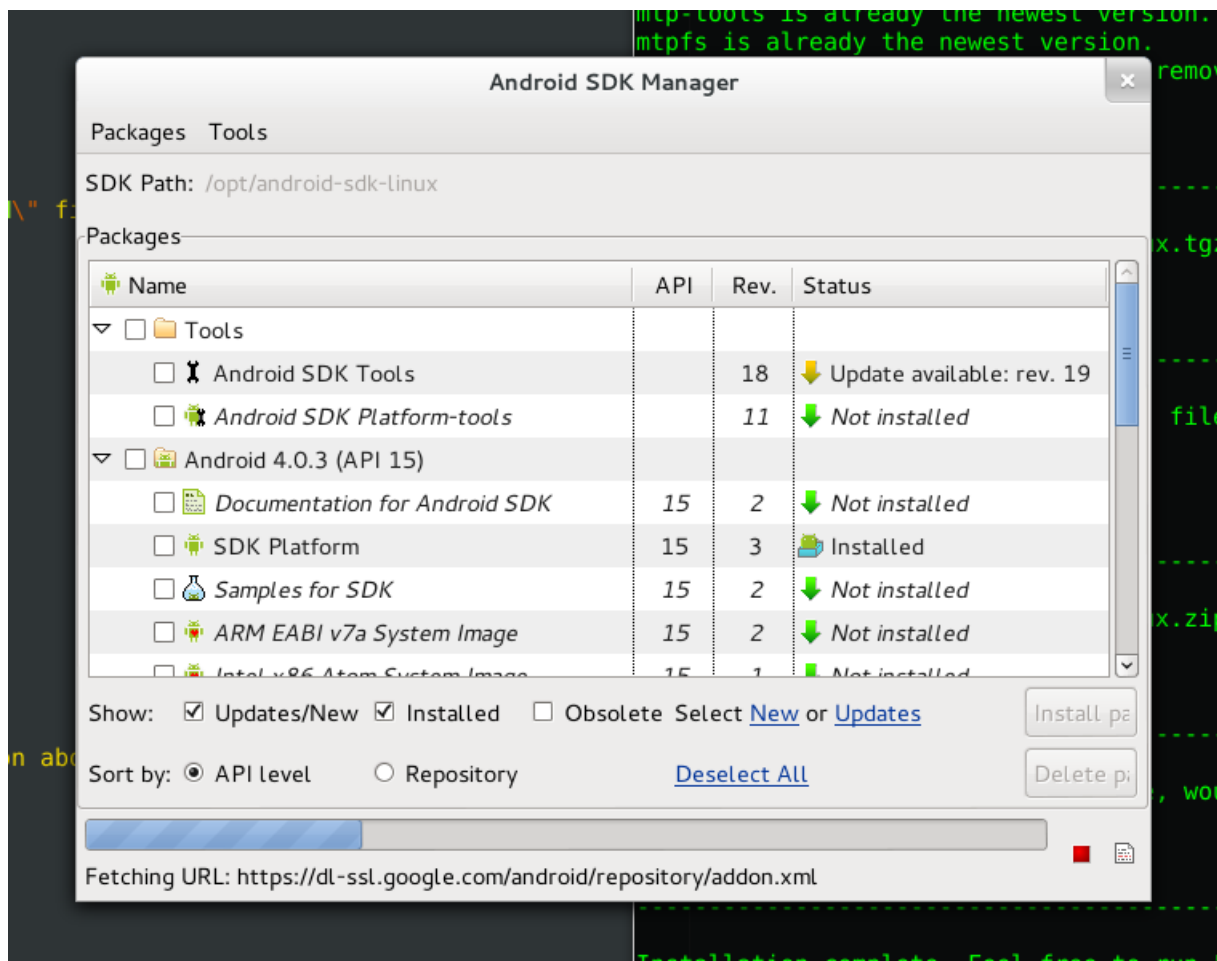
mtp-tools is already the newest version.
mtpfs is already the newest version.
remov

Android SDK Manager

Packages Tools

SDK Path: /opt/android-sdk-linux

Packages

| Name | API | Rev. | Status |
|---|---|---|---|
| Tools | | | |
| Android SDK Tools | | 18 | Update available: rev. 19 |
| Android SDK Platform-tools | | 11 | Not installed |
| Android 4.0.3 (API 15) | | | |
| Documentation for Android SDK | 15 | 2 | Not installed |
| SDK Platform | 15 | 3 | Installed |
| Samples for SDK | 15 | 2 | Not installed |
| ARM EABI v7a System Image | 15 | 2 | Not installed |
| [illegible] | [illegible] | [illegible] | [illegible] |

Show: Updates/New Installed Obsolete Select New or Updates

Install pa

Sort by: API level Repository Deselect All

Delete pa

Fetching URL: https://dl-ssl.google.com/android/repository/addon.xml

\" fi

x.tgz

file

x.zip

on abo

, wou

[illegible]